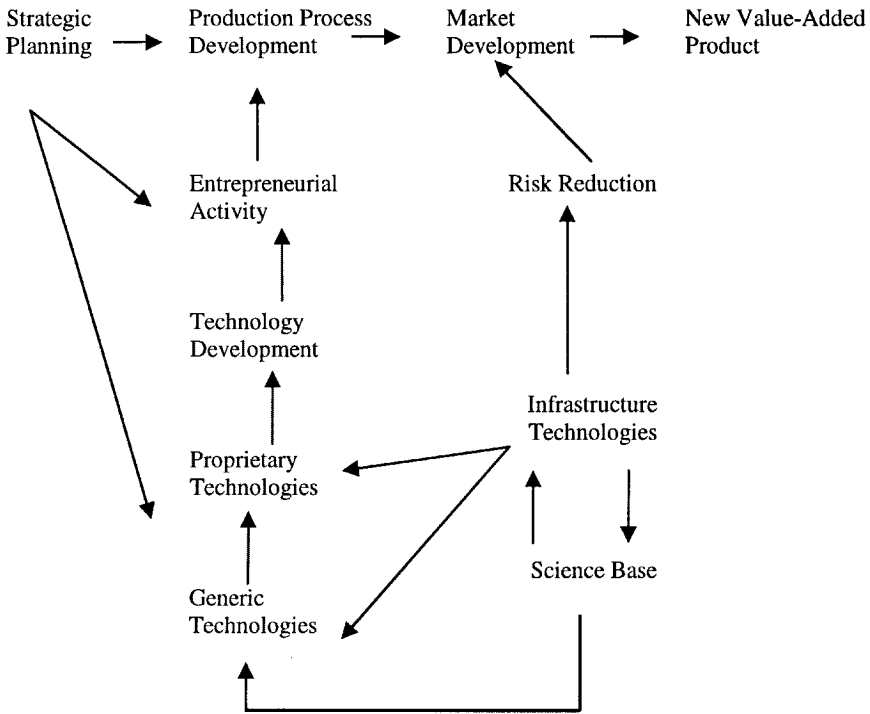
Strategic Planning

Production Process Development

Market Development

New Value-Added Product

Entrepreneurial Activity

Risk Reduction

Technology Development

Infrastructure Technologies

Proprietary Technologies

Science Base

Generic Technologies